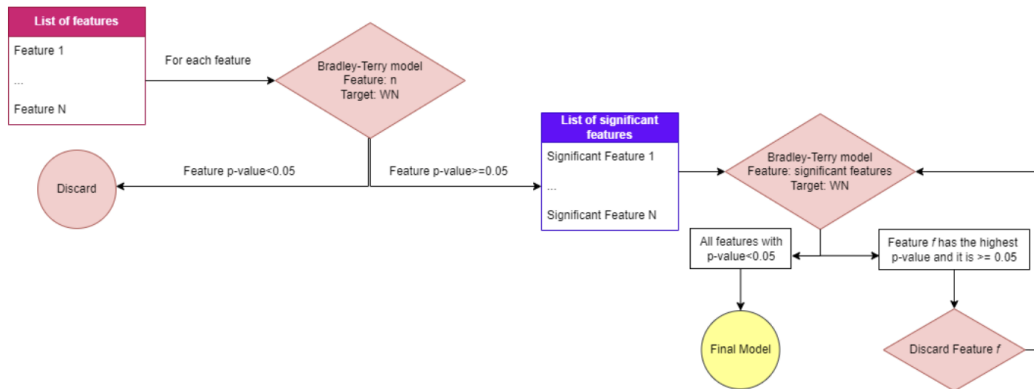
List of features

Feature 1

...

Feature N

For each feature

Bradley-Terry model
Feature: n
Target: WN

Discard

Feature p-value<0.05

Feature p-value>=0.05

List of significant features

Significant Feature 1

...

Significant Feature N

Bradley-Terry model
Feature: significant features
Target: WN

All features with p-value<0.05

Feature *f* has the highest p-value and it is >= 0.05

Final Model

Discard Feature *f*